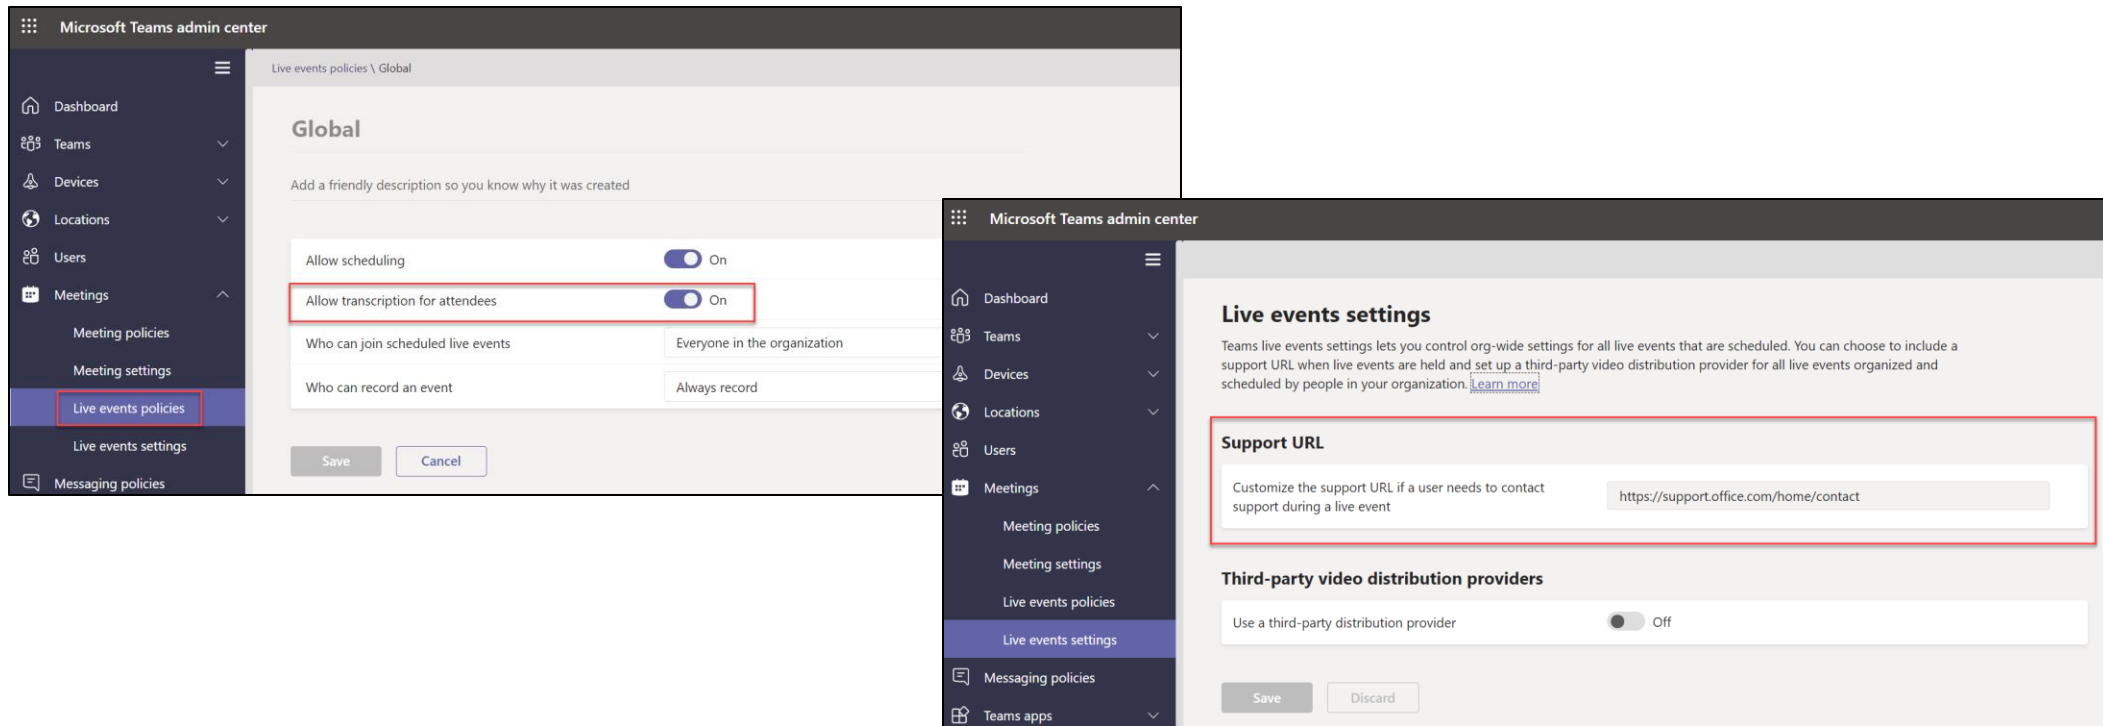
Microsoft Teams admin center

Dashboard
Teams
Devices
Locations
Users
Meetings
Meeting policies
Meeting settings
Live events policies
Live events settings
Messaging policies

Live events policies \ Global

Global

Add a friendly description so you know why it was created

Allow scheduling On
Allow transcription for attendees On
Who can join scheduled live events Everyone in the organization
Who can record an event Always record

Save Cancel

Microsoft Teams admin center

Dashboard
Teams
Devices
Locations
Users
Meetings
Meeting policies
Meeting settings
Live events policies
Live events settings
Messaging policies
Teams apps

Live events settings

Teams live events settings lets you control org-wide settings for all live events that are scheduled. You can choose to include a support URL when live events are held and set up a third-party video distribution provider for all live events organized and scheduled by people in your organization. Learn more

Support URL

Customize the support URL if a user needs to contact support during a live event https://support.office.com/home/contact

Third-party video distribution providers

Use a third-party distribution provider Off

Save Discard